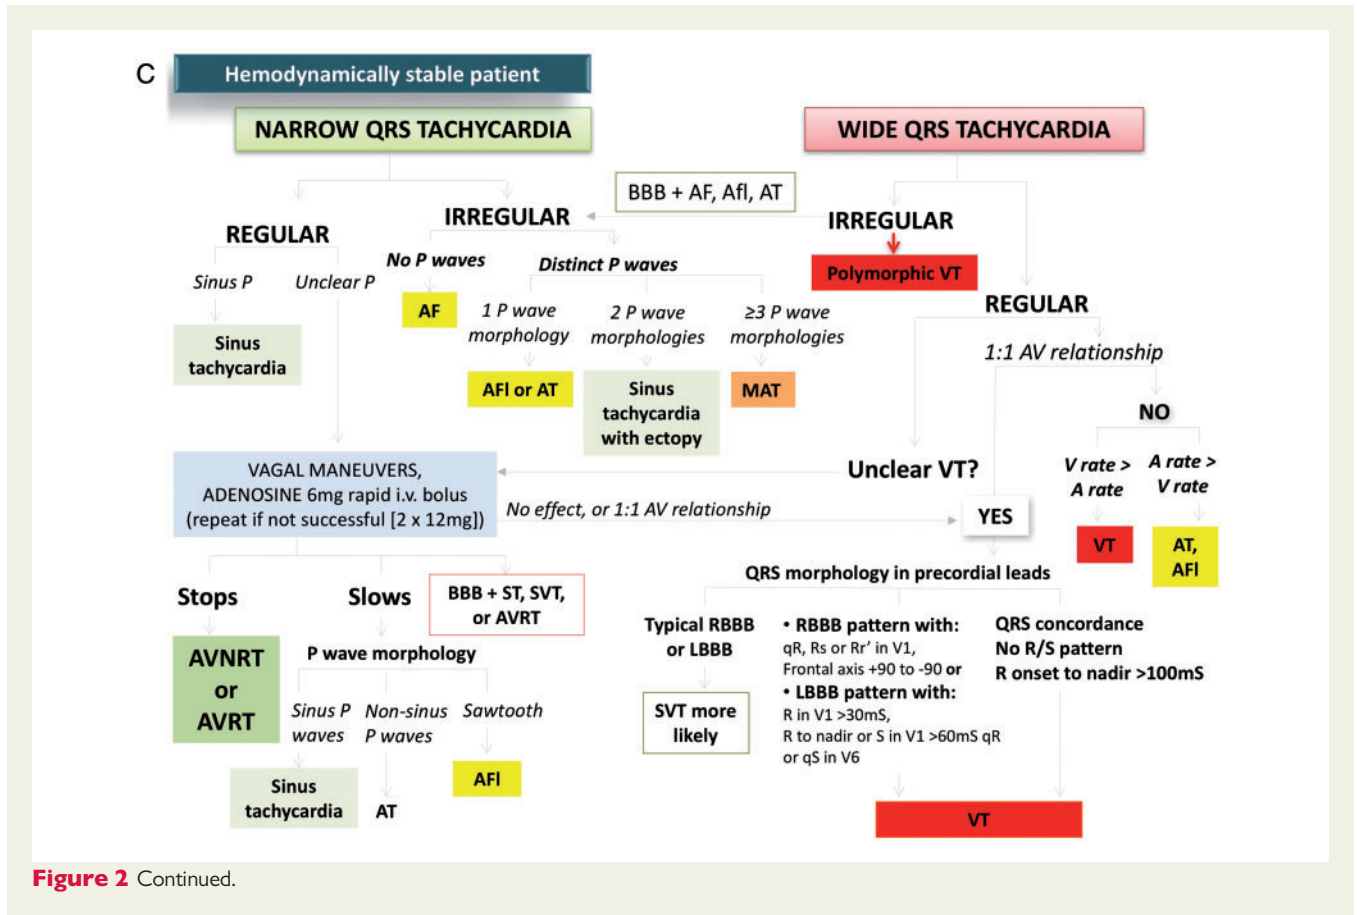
C

Hemodynamically stable patient

NARROW QRS TACHYCARDIA

WIDE QRS TACHYCARDIA

BBB + AF, Afl, AT

REGULAR

IRREGULAR

IRREGULAR

Polymorphic VT

Sinus P

Unclear P

No P waves

Distinct P waves

AF

1 P wave morphology

2 P wave morphologies

≥3 P wave morphologies

REGULAR

1:1 AV relationship

Sinus tachycardia

AFl or AT

Sinus tachycardia with ectopy

MAT

NO

VAGAL MANEUVERS, ADENOSINE 6mg rapid i.v. bolus (repeat if not successful [2 x 12mg])

Unclear VT?

V rate > A rate

A rate > V rate

No effect, or 1:1 AV relationship

YES

VT

AT, AFl

QRS morphology in precordial leads

Stops

Slows

BBB + ST, SVT, or AVRT

Typical RBBB or LBBB

• RBBB pattern with:
qR, Rs or Rr' in V1,
Frontal axis +90 to -90 or
• LBBB pattern with:
R in V1 >30mS,
R to nadir or S in V1 >60mS qR or qS in V6

QRS concordance
No R/S pattern
R onset to nadir >100mS

AVNRT or AVRT

P wave morphology

Sinus P waves

Non-sinus P waves

Sawtooth

SVT more likely

AFl

Sinus tachycardia

AT

VT

Figure 2 Continued.